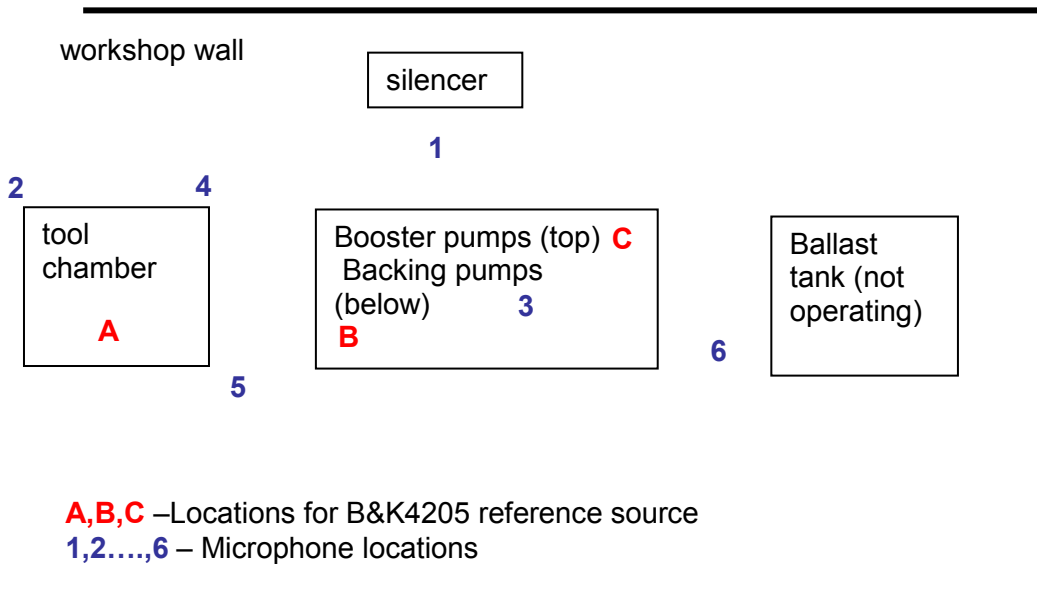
workshop wall

silencer

1

2

4

tool chamber

A

Booster pumps (top) C
Backing pumps (below)
3
B

Ballast tank (not operating)

6

5

A,B,C –Locations for B&K4205 reference source
1,2….,6 – Microphone locations